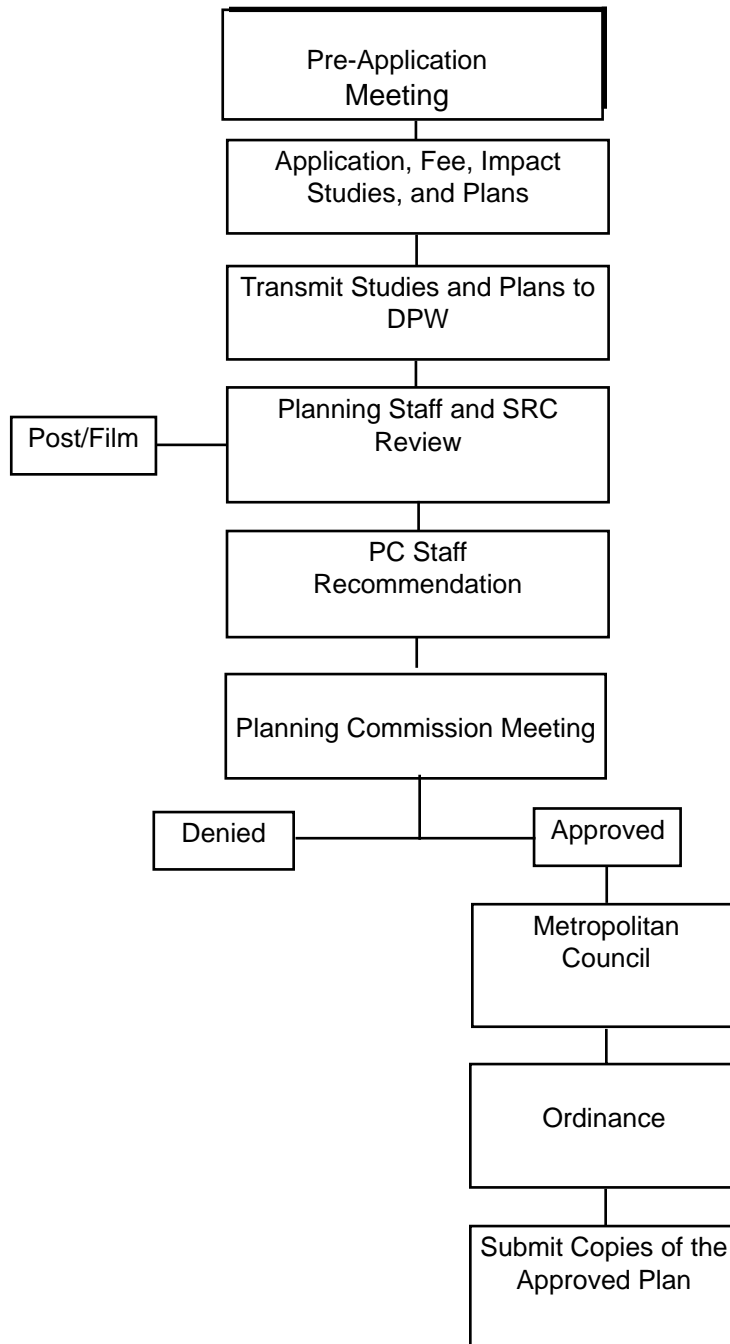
Pre-Application Meeting

Application, Fee, Impact Studies, and Plans

Transmit Studies and Plans to DPW

Post/Film

Planning Staff and SRC Review

PC Staff Recommendation

Planning Commission Meeting

Denied

Approved

Metropolitan Council

Ordinance

Submit Copies of the Approved Plan